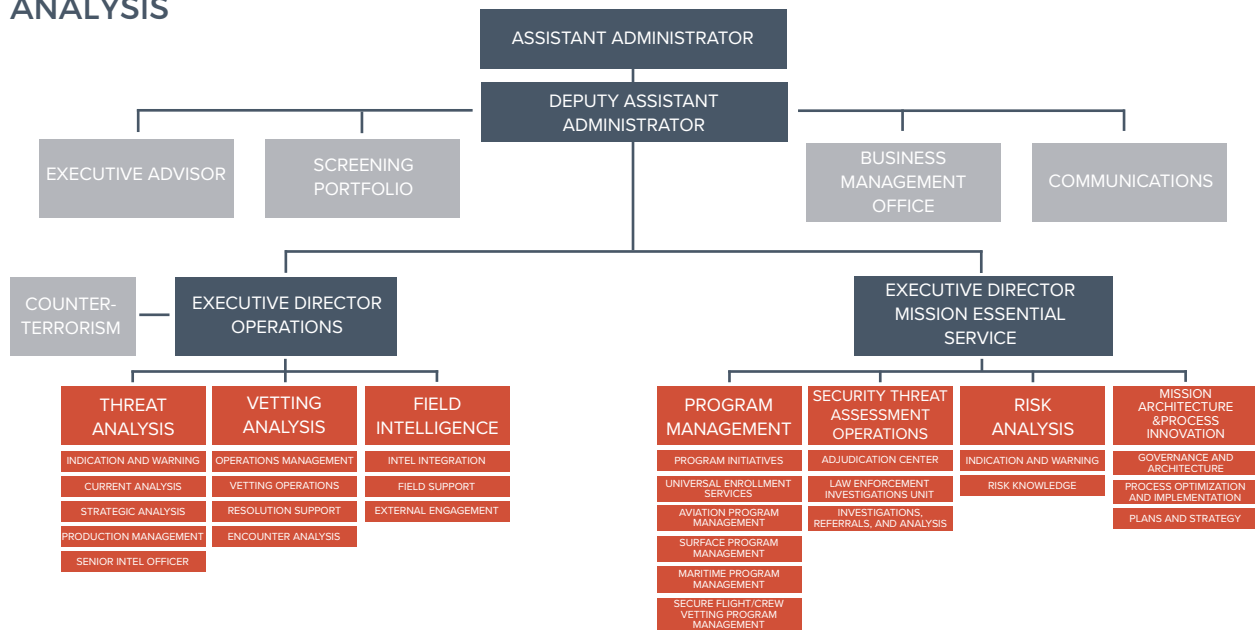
ANALYSIS

ASSISTANT ADMINISTRATOR

DEPUTY ASSISTANT ADMINISTRATOR

EXECUTIVE ADVISOR

SCREENING PORTFOLIO

BUSINESS MANAGEMENT OFFICE

COMMUNICATIONS

COUNTER-TERRORISM

EXECUTIVE DIRECTOR OPERATIONS

EXECUTIVE DIRECTOR MISSION ESSENTIAL SERVICE

THREAT ANALYSIS
INDICATION AND WARNING
CURRENT ANALYSIS
STRATEGIC ANALYSIS
PRODUCTION MANAGEMENT
SENIOR INTEL OFFICER

VETTING ANALYSIS
OPERATIONS MANAGEMENT
VETTING OPERATIONS
RESOLUTION SUPPORT
ENCOUNTER ANALYSIS

FIELD INTELLIGENCE
INTEL INTEGRATION
FIELD SUPPORT
EXTERNAL ENGAGEMENT

PROGRAM MANAGEMENT
PROGRAM INITIATIVES
UNIVERSAL ENROLLMENT SERVICES
AVIATION PROGRAM MANAGEMENT
SURFACE PROGRAM MANAGEMENT
MARITIME PROGRAM MANAGEMENT
SECURE FLIGHT/CREW VETTING PROGRAM MANAGEMENT

SECURITY THREAT ASSESSMENT OPERATIONS
ADJUDICATION CENTER
LAW ENFORCEMENT INVESTIGATIONS UNIT
INVESTIGATIONS, REFERRALS, AND ANALYSIS

RISK ANALYSIS
INDICATION AND WARNING
RISK KNOWLEDGE

MISSION ARCHITECTURE &PROCESS INNOVATION
GOVERNANCE AND ARCHITECTURE
PROCESS OPTIMIZATION AND IMPLEMENTATION
PLANS AND STRATEGY